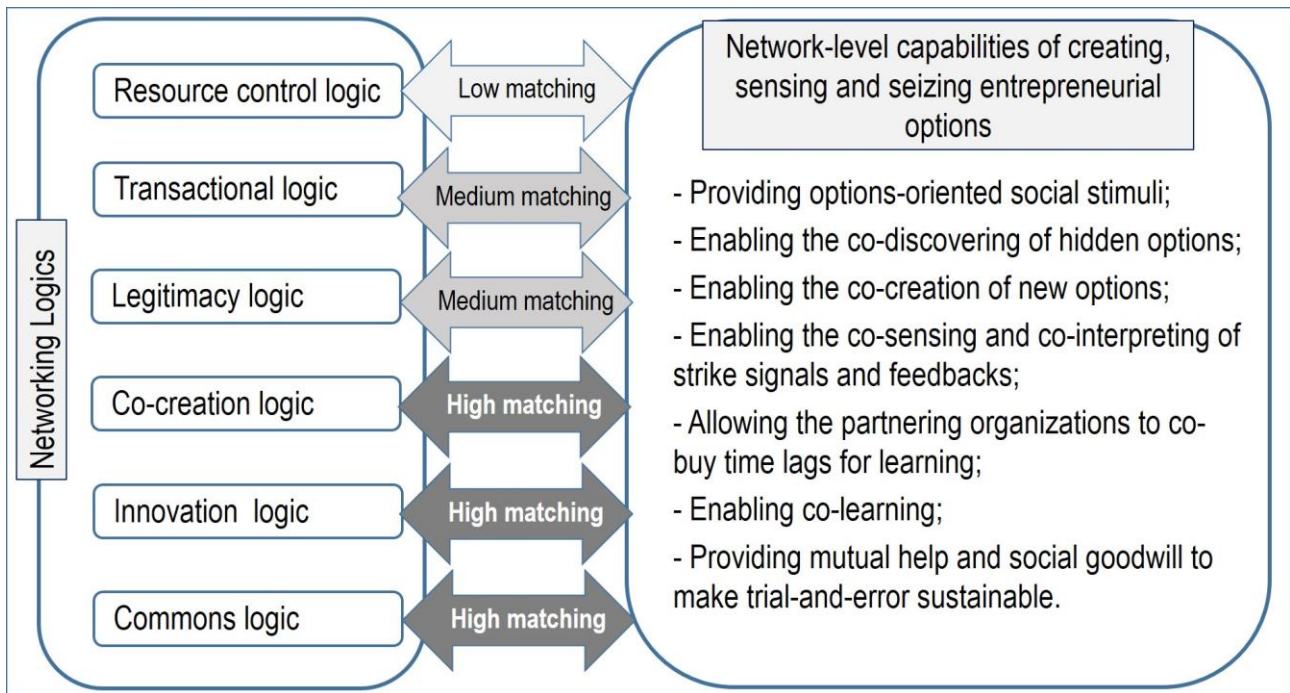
Networking Logics

Resource control logic

Transactional logic

Legitimacy logic

Co-creation logic

Innovation logic

Commons logic

Low matching

Medium matching

Medium matching

High matching

High matching

High matching

Network-level capabilities of creating, sensing and seizing entrepreneurial options

- Providing options-oriented social stimuli;

- Enabling the co-discovering of hidden options;

- Enabling the co-creation of new options;

- Enabling the co-sensing and co-interpreting of strike signals and feedbacks;

- Allowing the partnering organizations to co-buy time lags for learning;

- Enabling co-learning;

- Providing mutual help and social goodwill to make trial-and-error sustainable.